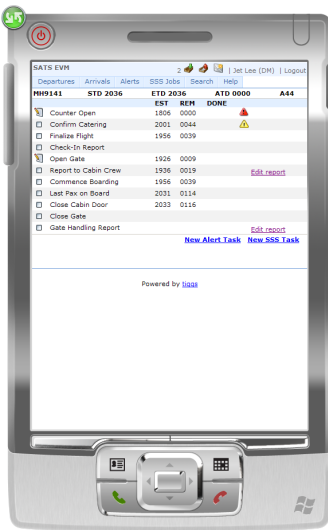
SATS EVM

2 | Jet Lee (DM) | Logout

Departures | Arrivals | Alerts | SSS Jobs | Search | Help

MH9141 STD 2036 ETD 2036 ATD 0000 A44

| | EST | REM | DONE | |
|---|---|---|---|---|
| Counter Open | 1806 | 0000 | | |
| Confirm Catering | 2001 | 0044 | | |
| Finalize Flight | 1956 | 0039 | | |
| Check-In Report | | | | |
| Open Gate | 1926 | 0009 | | |
| Report to Cabin Crew | 1936 | 0019 | | Edit report |
| Commence Boarding | 1956 | 0039 | | |
| Last Pax on Board | 2031 | 0114 | | |
| Close Cabin Door | 2033 | 0116 | | |
| Close Gate | | | | |
| Gate Handling Report | | | | Edit report |

New Alert Task New SSS Task

Powered by tiqqs